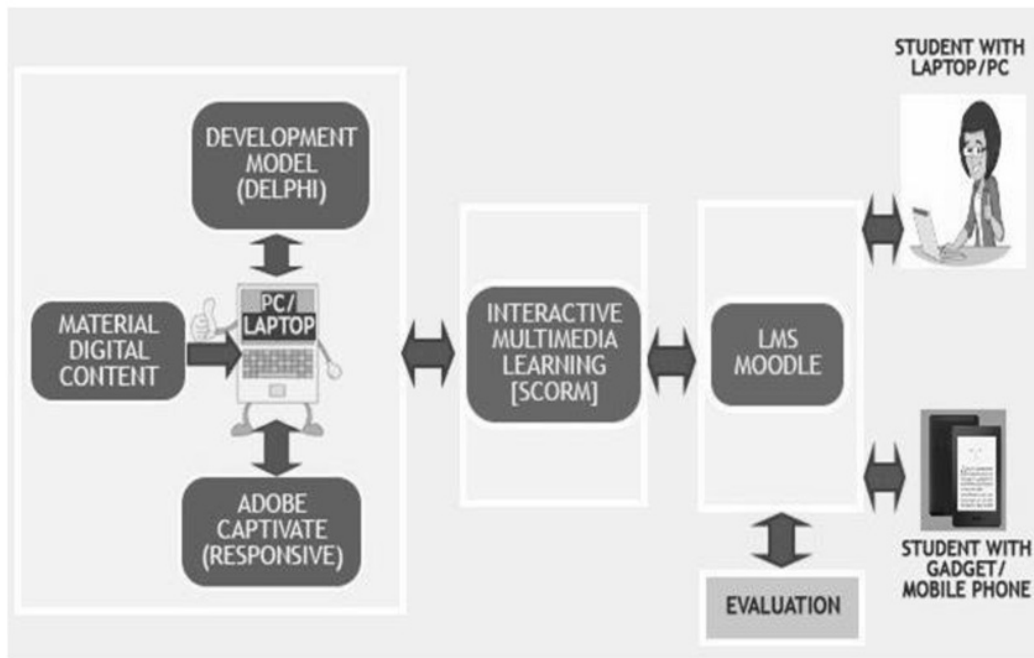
DEVELOPMENT MODEL (DELPHI)

MATERIAL DIGITAL CONTENT

PC/ LAPTOP

ADOBE CAPTIVATE (RESPONSIVE)

INTERACTIVE MULTIMEDIA LEARNING [SCORM]

LMS MOODLE

EVALUATION

STUDENT WITH LAPTOP/PC

STUDENT WITH GADGET/ MOBILE PHONE